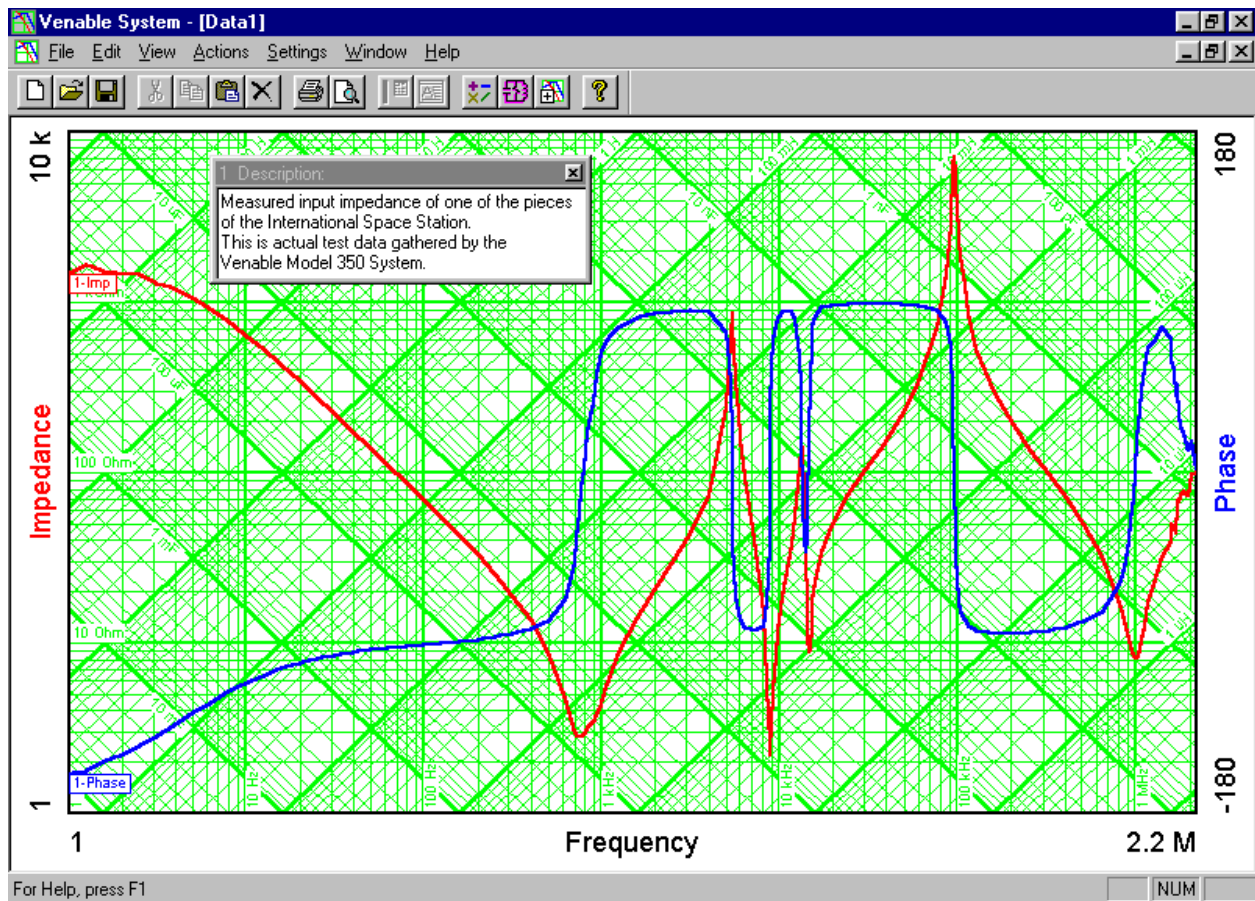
Venable System - [Data1]

File Edit View Actions Settings Window Help

1 Description:

Measured input impedance of one of the pieces of the International Space Station.
This is actual test data gathered by the Venable Model 350 System.

10 k

1-Imp

100 Ohm

10 Ohm

1-Phase

1

Impedance

180

-180

Phase

10 Hz

100 Hz

1 kHz

10 kHz

100 kHz

1 MHz

1

Frequency

2.2 M

For Help, press F1

NUM